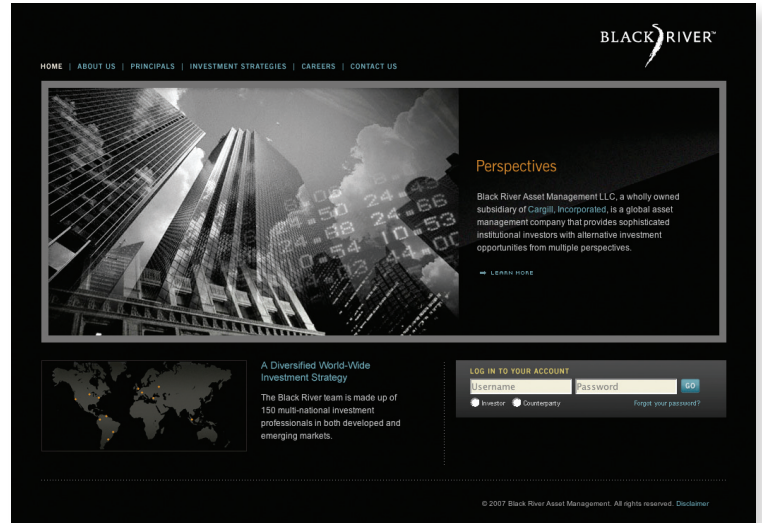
BLACK RIVER™

HOME | ABOUT US | PRINCIPALS | INVESTMENT STRATEGIES | CAREERS | CONTACT US

Perspectives

Black River Asset Management LLC, a wholly owned subsidiary of Cargill, Incorporated, is a global asset management company that provides sophisticated institutional investors with alternative investment opportunities from multiple perspectives.

➡ LEARN MORE

A Diversified World-Wide Investment Strategy

The Black River team is made up of 150 multi-national investment professionals in both developed and emerging markets.

LOG IN TO YOUR ACCOUNT

Username

Password

GO

Investor Counterparty

Forgot your password?

© 2007 Black River Asset Management. All rights reserved. Disclaimer